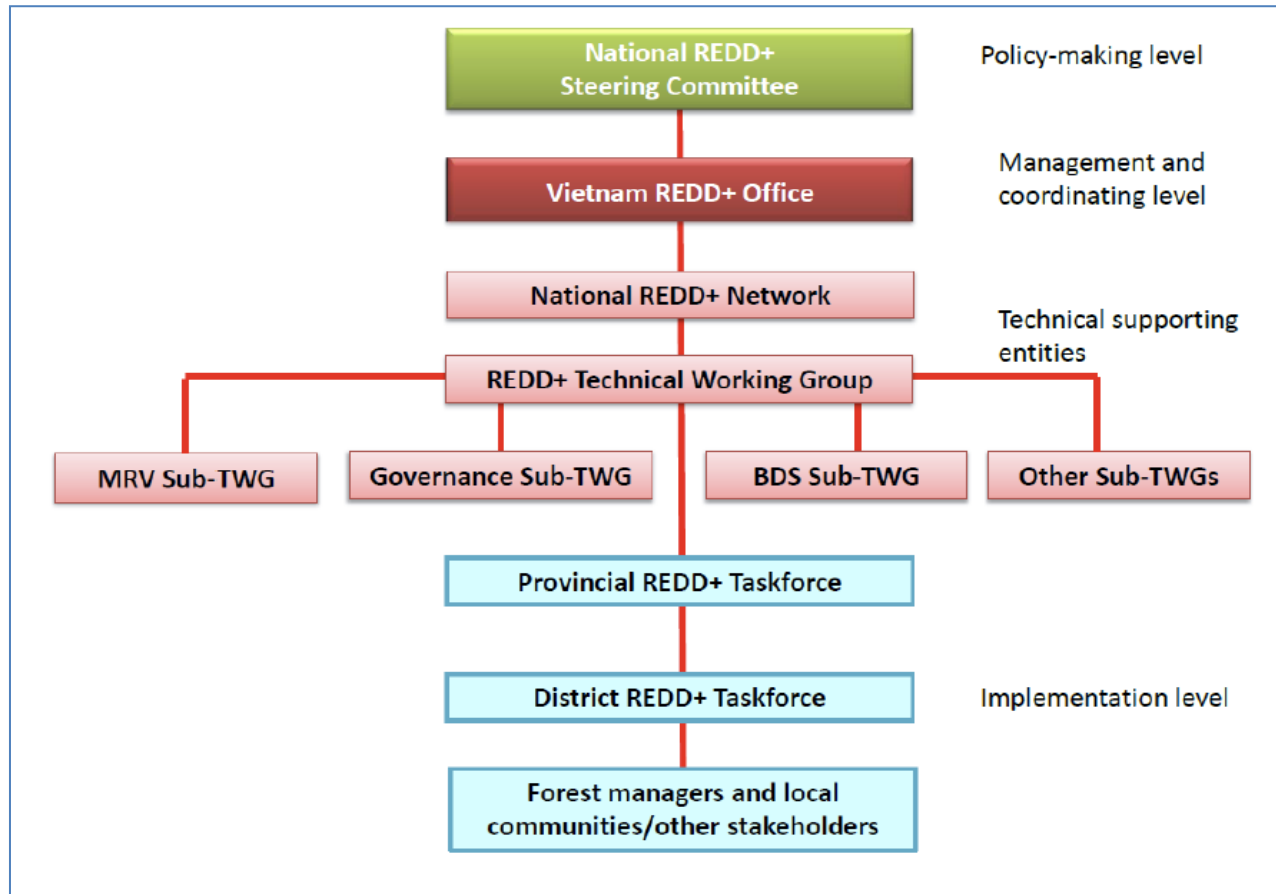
National REDD+ Steering Committee

Policy-making level

Vietnam REDD+ Office

Management and coordinating level

National REDD+ Network

Technical supporting entities

REDD+ Technical Working Group

MRV Sub-TWG

Governance Sub-TWG

BDS Sub-TWG

Other Sub-TWGs

Provincial REDD+ Taskforce

District REDD+ Taskforce

Implementation level

Forest managers and local communities/other stakeholders